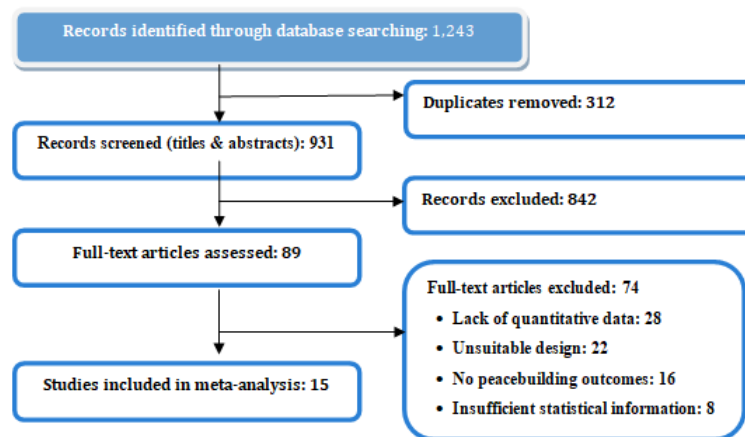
Records identified through database searching: 1,243

Duplicates removed: 312

Records screened (titles & abstracts): 931

Records excluded: 842

Full-text articles assessed: 89

Full-text articles excluded: 74
- Lack of quantitative data: 28
- Unsuitable design: 22
- No peacebuilding outcomes: 16
- Insufficient statistical information: 8

Studies included in meta-analysis: 15